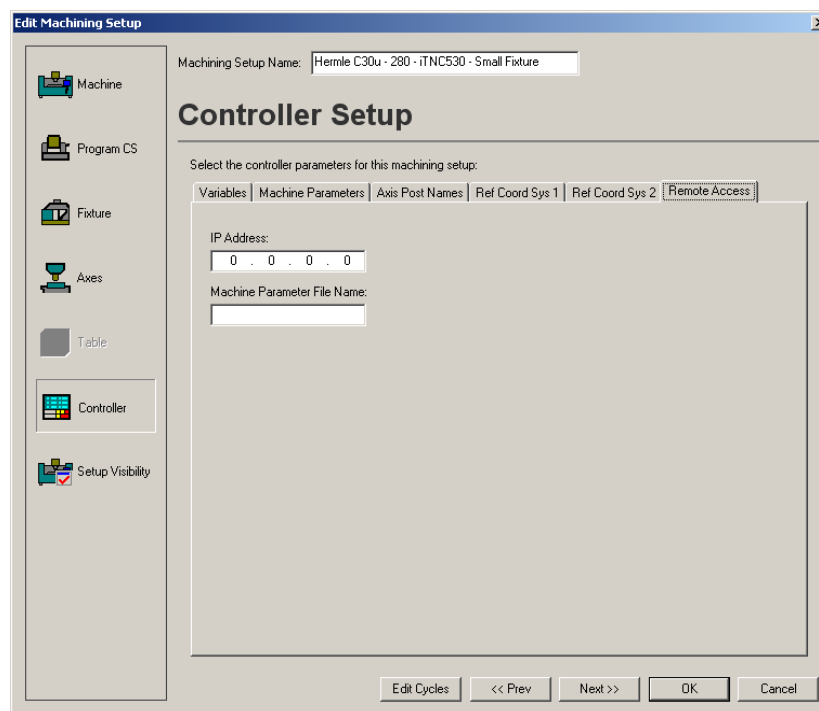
Edit Machining Setup

Machine

Program CS

Fixture

Axes

Table

Controller

Setup Visibility

Machining Setup Name: Hermle C30u - 280 - iTNC530 - Small Fixture

Controller Setup

Select the controller parameters for this machining setup:

Variables | Machine Parameters | Axis Post Names | Ref Coord Sys 1 | Ref Coord Sys 2 | Remote Access

IP Address:

0 . 0 . 0 . 0

Machine Parameter File Name:

Edit Cycles | << Prev | Next >> | OK | Cancel